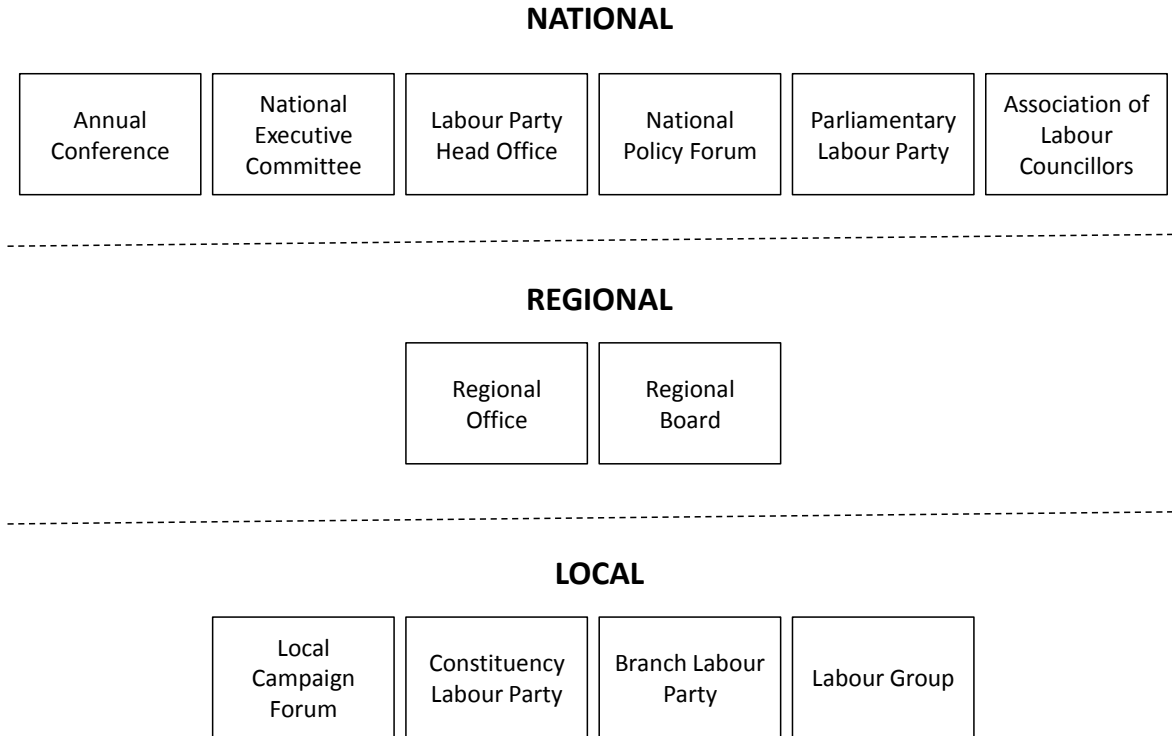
NATIONAL

Annual Conference

National Executive Committee

Labour Party Head Office

National Policy Forum

Parliamentary Labour Party

Association of Labour Councillors

REGIONAL

Regional Office

Regional Board

LOCAL

Local Campaign Forum

Constituency Labour Party

Branch Labour Party

Labour Group